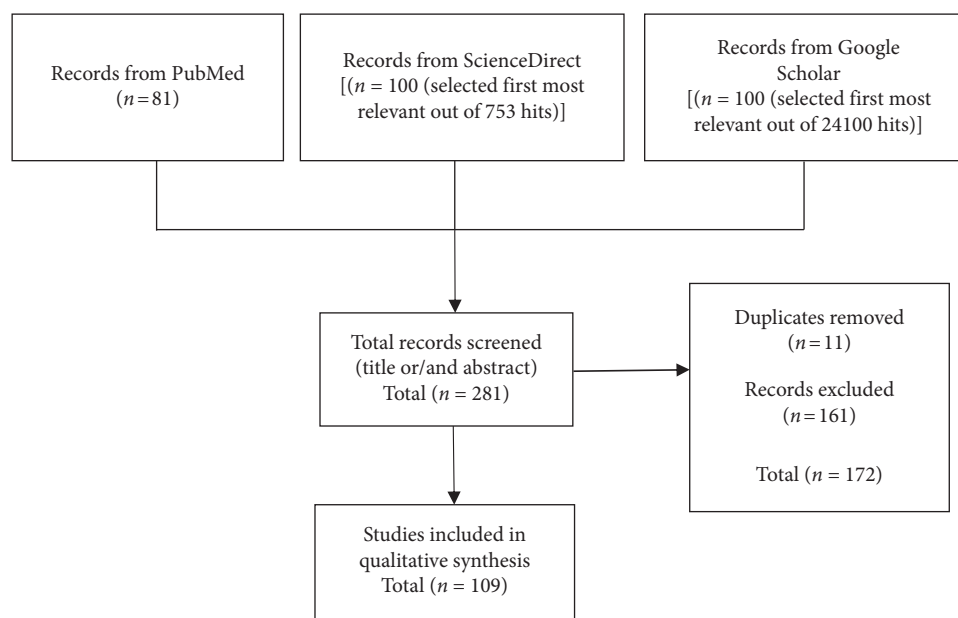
Records from PubMed
($n=81$)

Records from ScienceDirect
[($n = 100$ (selected first most relevant out of 753 hits)]

Records from Google Scholar
[($n = 100$ (selected first most relevant out of 24100 hits)]

Total records screened
(title or/and abstract)
Total ($n = 281$)

Duplicates removed
($n=11$)

Records excluded
($n=161$)

Total ($n = 172$)

Studies included in qualitative synthesis
Total ($n = 109$)